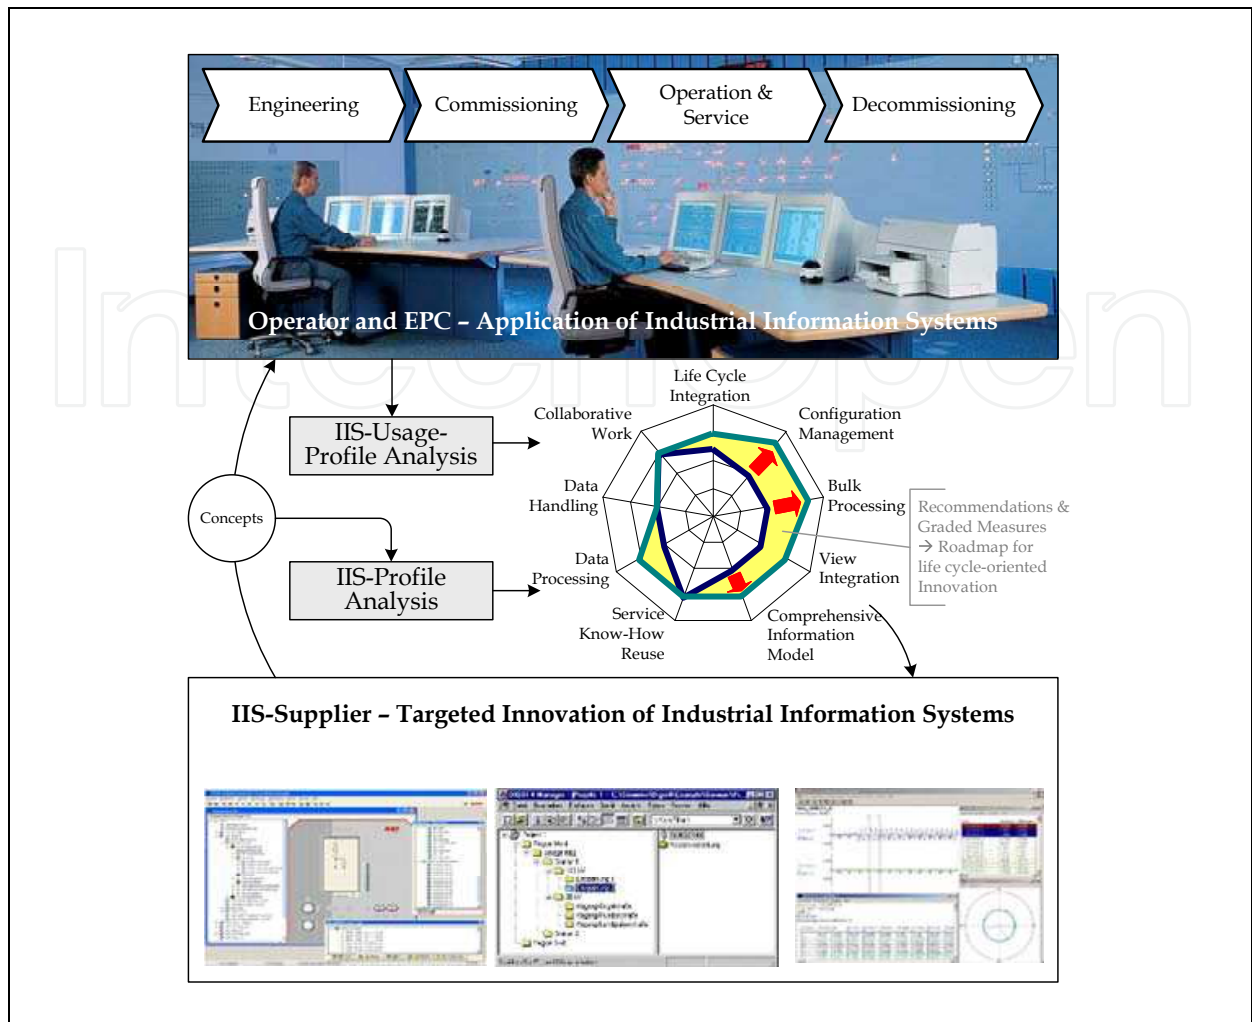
Engineering

Commissioning

Operation & Service

Decommissioning

Operator and EPC – Application of Industrial Information Systems

IIS-Usage-Profile Analysis

Concepts

IIS-Profile Analysis

Life Cycle Integration

Configuration Management

Bulk Processing

View Integration

Comprehensive Information Model

Service Know-How Reuse

Data Processing

Data Handling

Collaborative Work

Recommendations & Graded Measures
→ Roadmap for life cycle-oriented Innovation

IIS-Supplier – Targeted Innovation of Industrial Information Systems